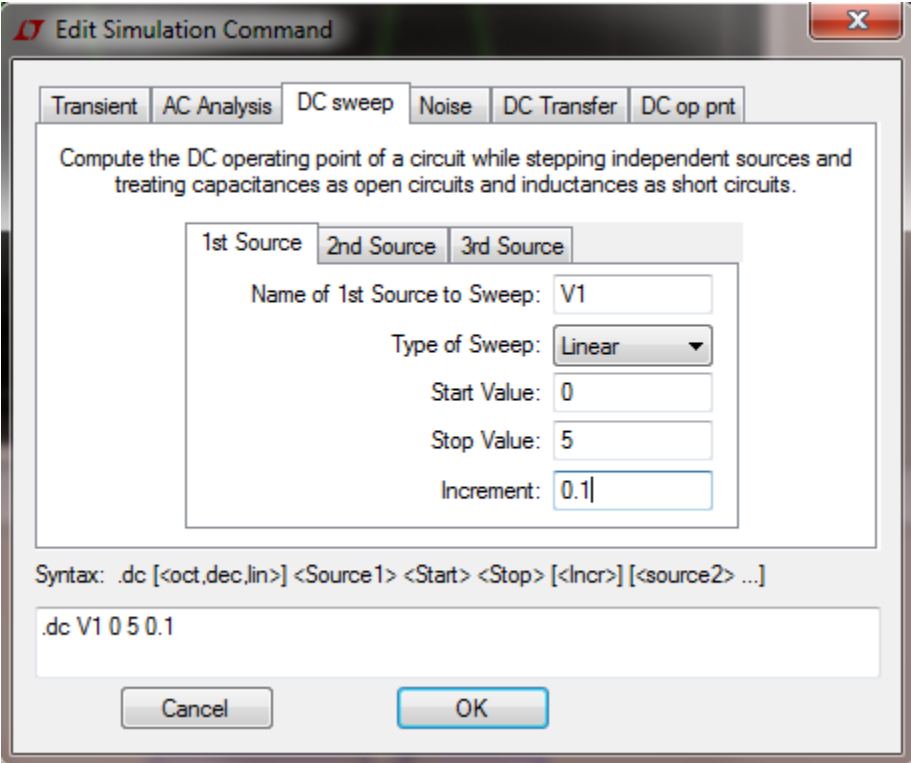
Edit Simulation Command

Transient | AC Analysis | DC sweep | Noise | DC Transfer | DC op pnt

Compute the DC operating point of a circuit while stepping independent sources and treating capacitances as open circuits and inductances as short circuits.

1st Source | 2nd Source | 3rd Source

Name of 1st Source to Sweep: V1

Type of Sweep: Linear

Start Value: 0

Stop Value: 5

Increment: 0.1

Syntax: .dc [<oct,dec,lin>] <Source1> <Start> <Stop> [<Incr>] [<source2> ...]

.dc V1 0 5 0.1

Cancel

OK